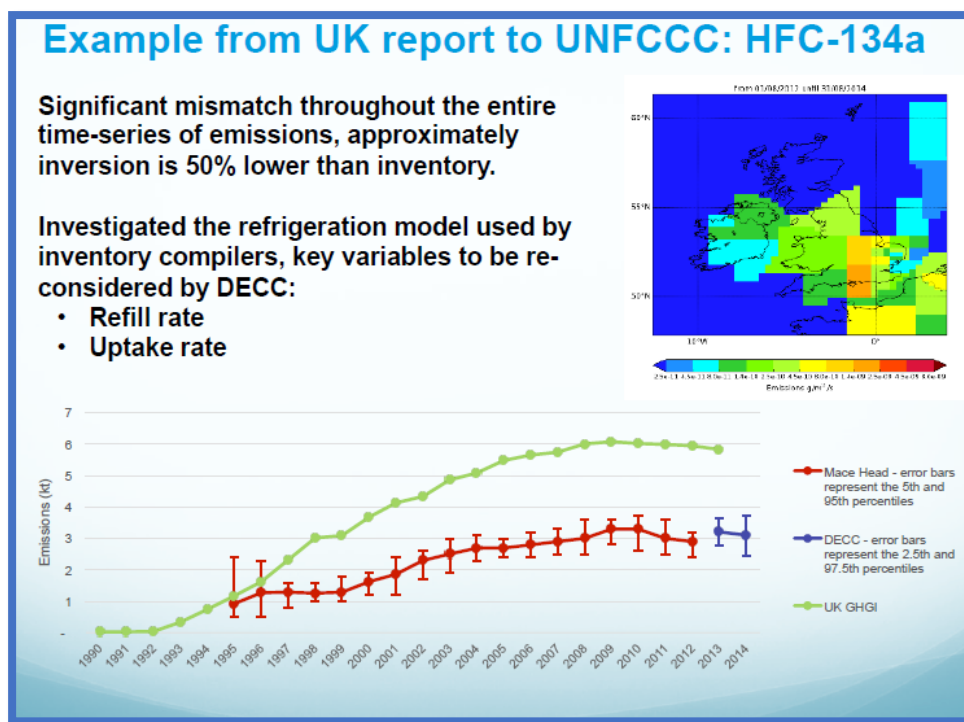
Example from UK report to UNFCCC: HFC-134a

Significant mismatch throughout the entire time-series of emissions, approximately inversion is 50% lower than inventory.

Investigated the refrigeration model used by inventory compilers, key variables to be reconsidered by DECC:
• Refill rate
• Uptake rate

From 01/08/2012 until 30/08/2014

60°N
55°N
50°N
10°W
0°

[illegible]
Emissions g/m²/s

7
6
5
4
3
2
1
-
Emissions (kt)

1990 1991 1992 1993 1994 1995 1996 1997 1998 1999 2000 2001 2002 2003 2004 2005 2006 2007 2008 2009 2010 2011 2012 2013 2014

Mace Head - error bars represent the 5th and 95th percentiles

DECC - error bars represent the 2.5th and 97.5th percentiles

UK GHGI